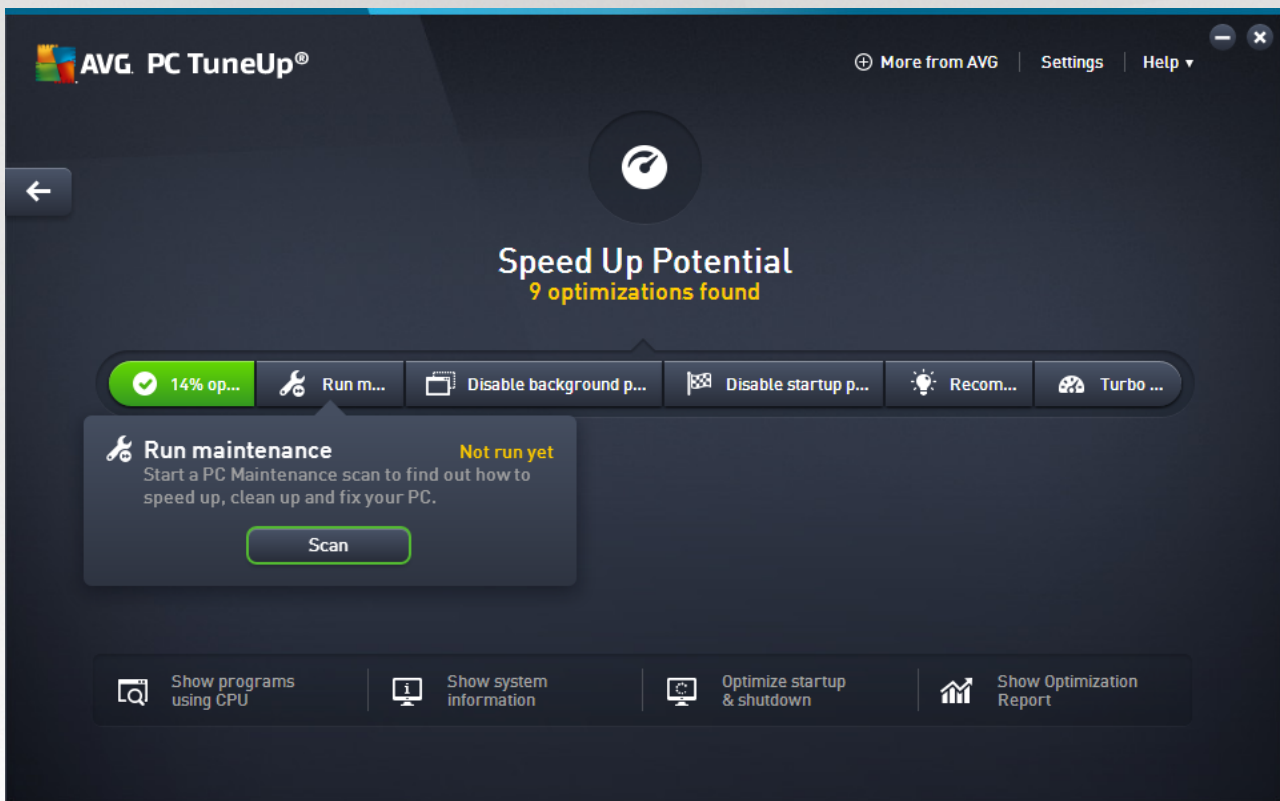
AVG. PC TuneUp®

More from AVG | Settings | Help ▾

Speed Up Potential
9 optimizations found

14% op... | Run m... | Disable background p... | Disable startup p... | Recom... | Turbo ...

Run maintenance
Not run yet
Start a PC Maintenance scan to find out how to speed up, clean up and fix your PC.

Scan

Show programs using CPU

Show system information

Optimize startup & shutdown

Show Optimization Report